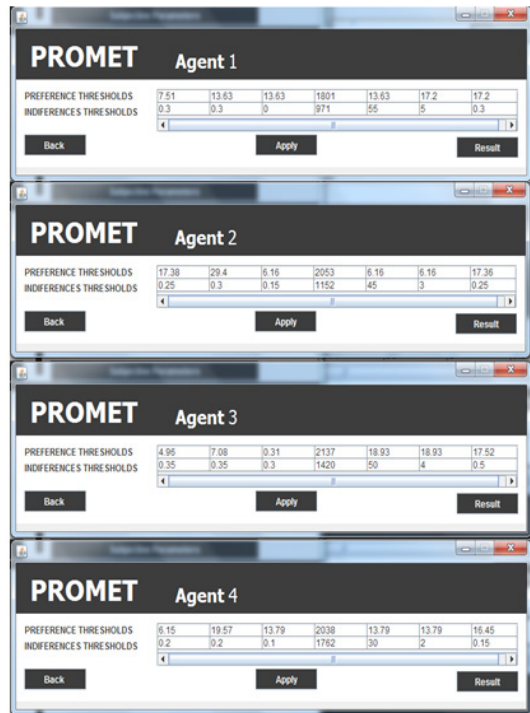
PROMET Agent 1

| PREFERENCE THRESHOLDS | 7.51 | 13.63 | 13.63 | 1801 | 13.63 | 17.2 | 17.2 |
|---|---|---|---|---|---|---|---|
| INDIFERENCES THRESHOLDS | 0.3 | 0.3 | 0 | 971 | 55 | 5 | 0.3 |

Back Apply Result

PROMET Agent 2

| PREFERENCE THRESHOLDS | 17.38 | 29.4 | 6.16 | 2053 | 6.16 | 6.16 | 17.36 |
|---|---|---|---|---|---|---|---|
| INDIFERENCES THRESHOLDS | 0.25 | 0.3 | 0.15 | 1152 | 45 | 3 | 0.25 |

Back Apply Result

PROMET Agent 3

| PREFERENCE THRESHOLDS | 4.96 | 7.08 | 0.31 | 2137 | 18.93 | 18.93 | 17.52 |
|---|---|---|---|---|---|---|---|
| INDIFERENCES THRESHOLDS | 0.35 | 0.35 | 0.3 | 1420 | 50 | 4 | 0.5 |

Back Apply Result

PROMET Agent 4

| PREFERENCE THRESHOLDS | 6.15 | 19.57 | 13.79 | 2038 | 13.79 | 13.79 | 16.45 |
|---|---|---|---|---|---|---|---|
| INDIFERENCES THRESHOLDS | 0.2 | 0.2 | 0.1 | 1762 | 30 | 2 | 0.15 |

Back Apply Result